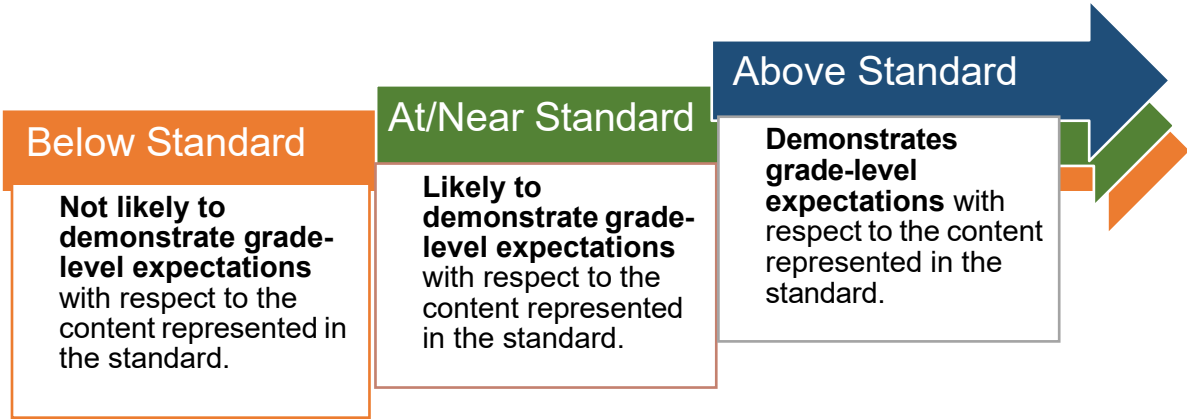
Below Standard

Not likely to demonstrate grade-level expectations with respect to the content represented in the standard.

At/Near Standard

Likely to demonstrate grade-level expectations with respect to the content represented in the standard.

Above Standard

Demonstrates grade-level expectations with respect to the content represented in the standard.